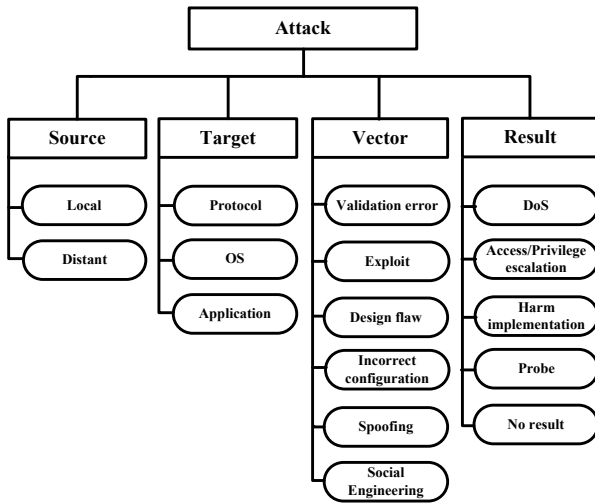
Attack

Source

Local

Distant

Target

Protocol

OS

Application

Vector

Validation error

Exploit

Design flaw

Incorrect configuration

Spoofing

Social Engineering

Result

DoS

Access/Privilege escalation

Harm implementation

Probe

No result